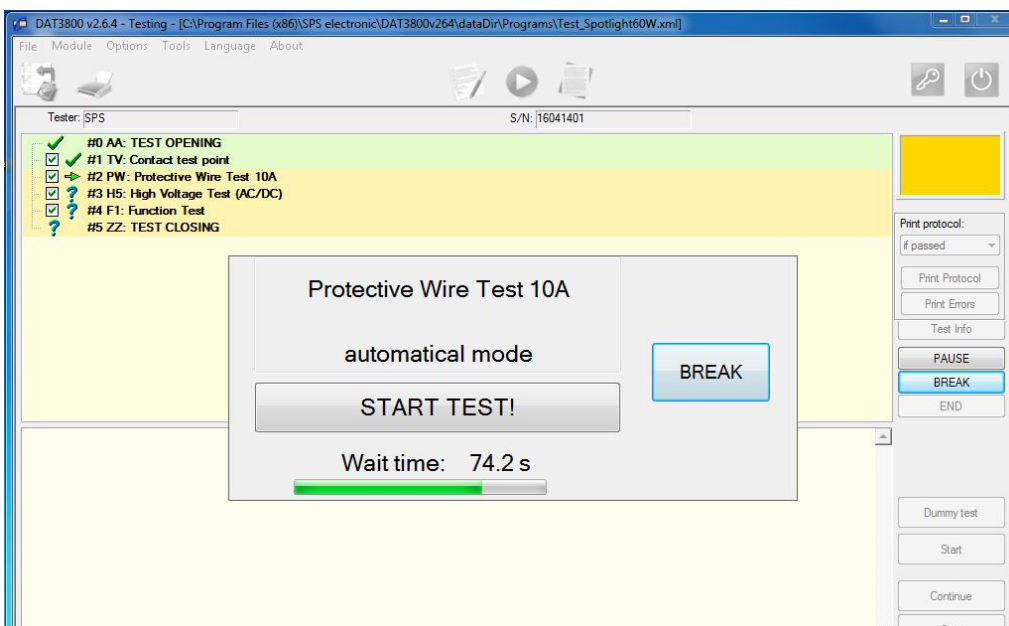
DAT3800 v2.6.4 - Testing - [C:\Program Files (x86)\SPS electronic\DAT3800v264\dataDir\Programs\Test_Spotlight60W.xml]

File Module Options Tools Language About

Tester: SPS

S/N: 16041401

#0 AA: TEST OPENING
#1 TV: Contact test point
#2 PW: Protective Wire Test 10A
#3 H5: High Voltage Test (AC/DC)
#4 F1: Function Test
#5 ZZ: TEST CLOSING

Print protocol:
if passed
Print Protocol
Print Errors
Test Info
PAUSE
BREAK
END

Protective Wire Test 10A

automatical mode

BREAK

START TEST!

Wait time: 74.2 s

Dummy test
Start
Continue